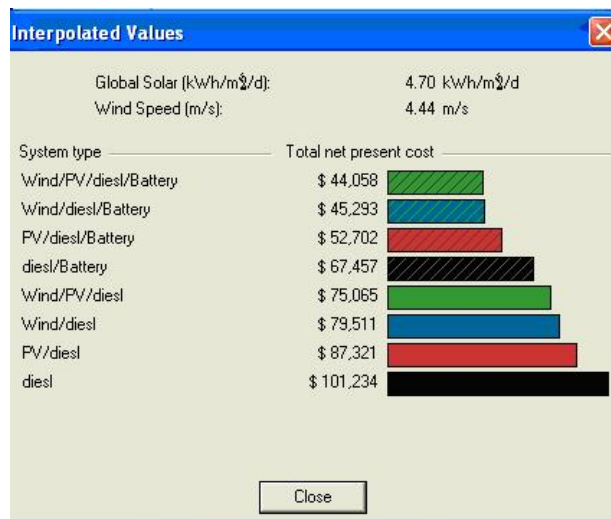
Interpolated Values

Global Solar (kWh/m²/d): 4.70 kWh/m²/d
Wind Speed (m/s): 4.44 m/s

| System type | Total net present cost |
|---|---|
| Wind/PV/diesl/Battery | \$ 44,058 |
| Wind/diesl/Battery | \$ 45,293 |
| PV/diesl/Battery | \$ 52,702 |
| diesl/Battery | \$ 67,457 |
| Wind/PV/diesl | \$ 75,065 |
| Wind/diesl | \$ 79,511 |
| PV/diesl | \$ 87,321 |
| diesl | \$ 101,234 |

Close